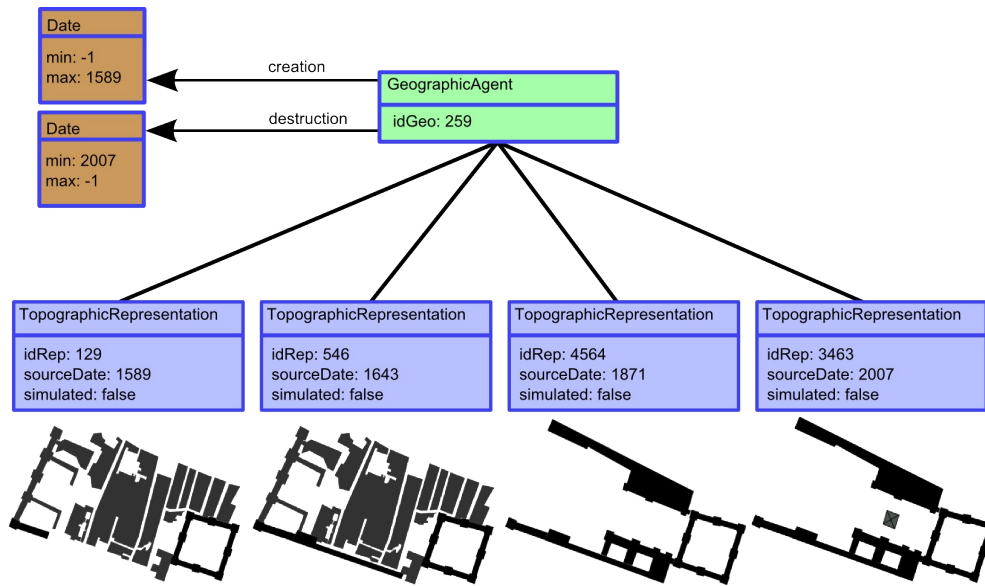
Date

min: -1
max: 1589

Date

min: 2007
max: -1

creation

destruction

GeographicAgent

idGeo: 259

TopographicRepresentation

idRep: 129
sourceDate: 1589
simulated: false

TopographicRepresentation

idRep: 546
sourceDate: 1643
simulated: false

TopographicRepresentation

idRep: 4564
sourceDate: 1871
simulated: false

TopographicRepresentation

idRep: 3463
sourceDate: 2007
simulated: false